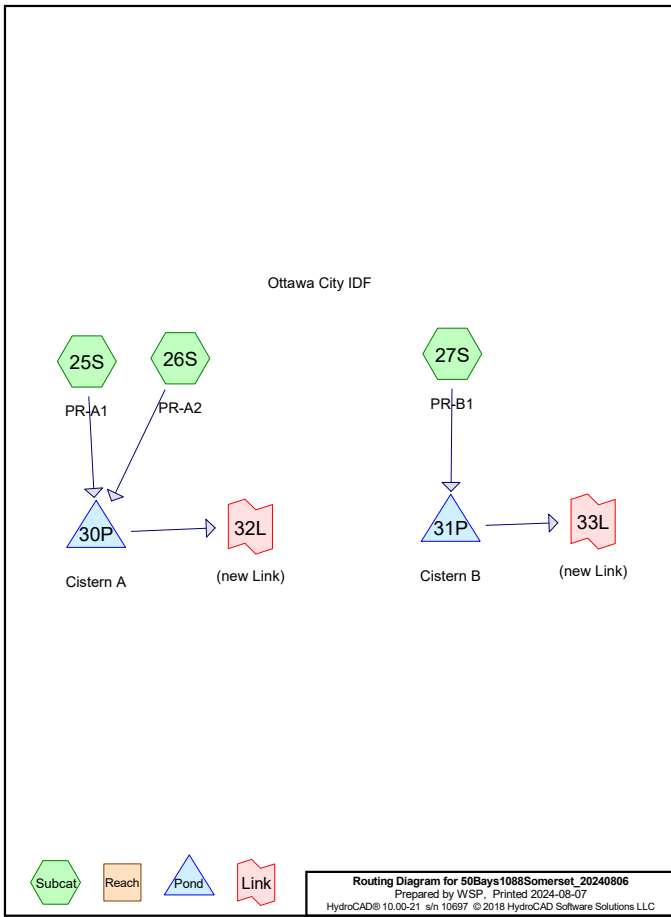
Ottawa City IDF

25S
PR-A1

26S
PR-A2

30P
Cistern A

32L
(new Link)

27S
PR-B1

31P
Cistern B

33L
(new Link)

Subcat Reach Pond Link

Routing Diagram for 50Bays1088Somerset_20240806
Prepared by WSP, Printed 2024-08-07
HydroCAD® 10.00-21 s/n 10697 © 2018 HydroCAD Software Solutions LLC